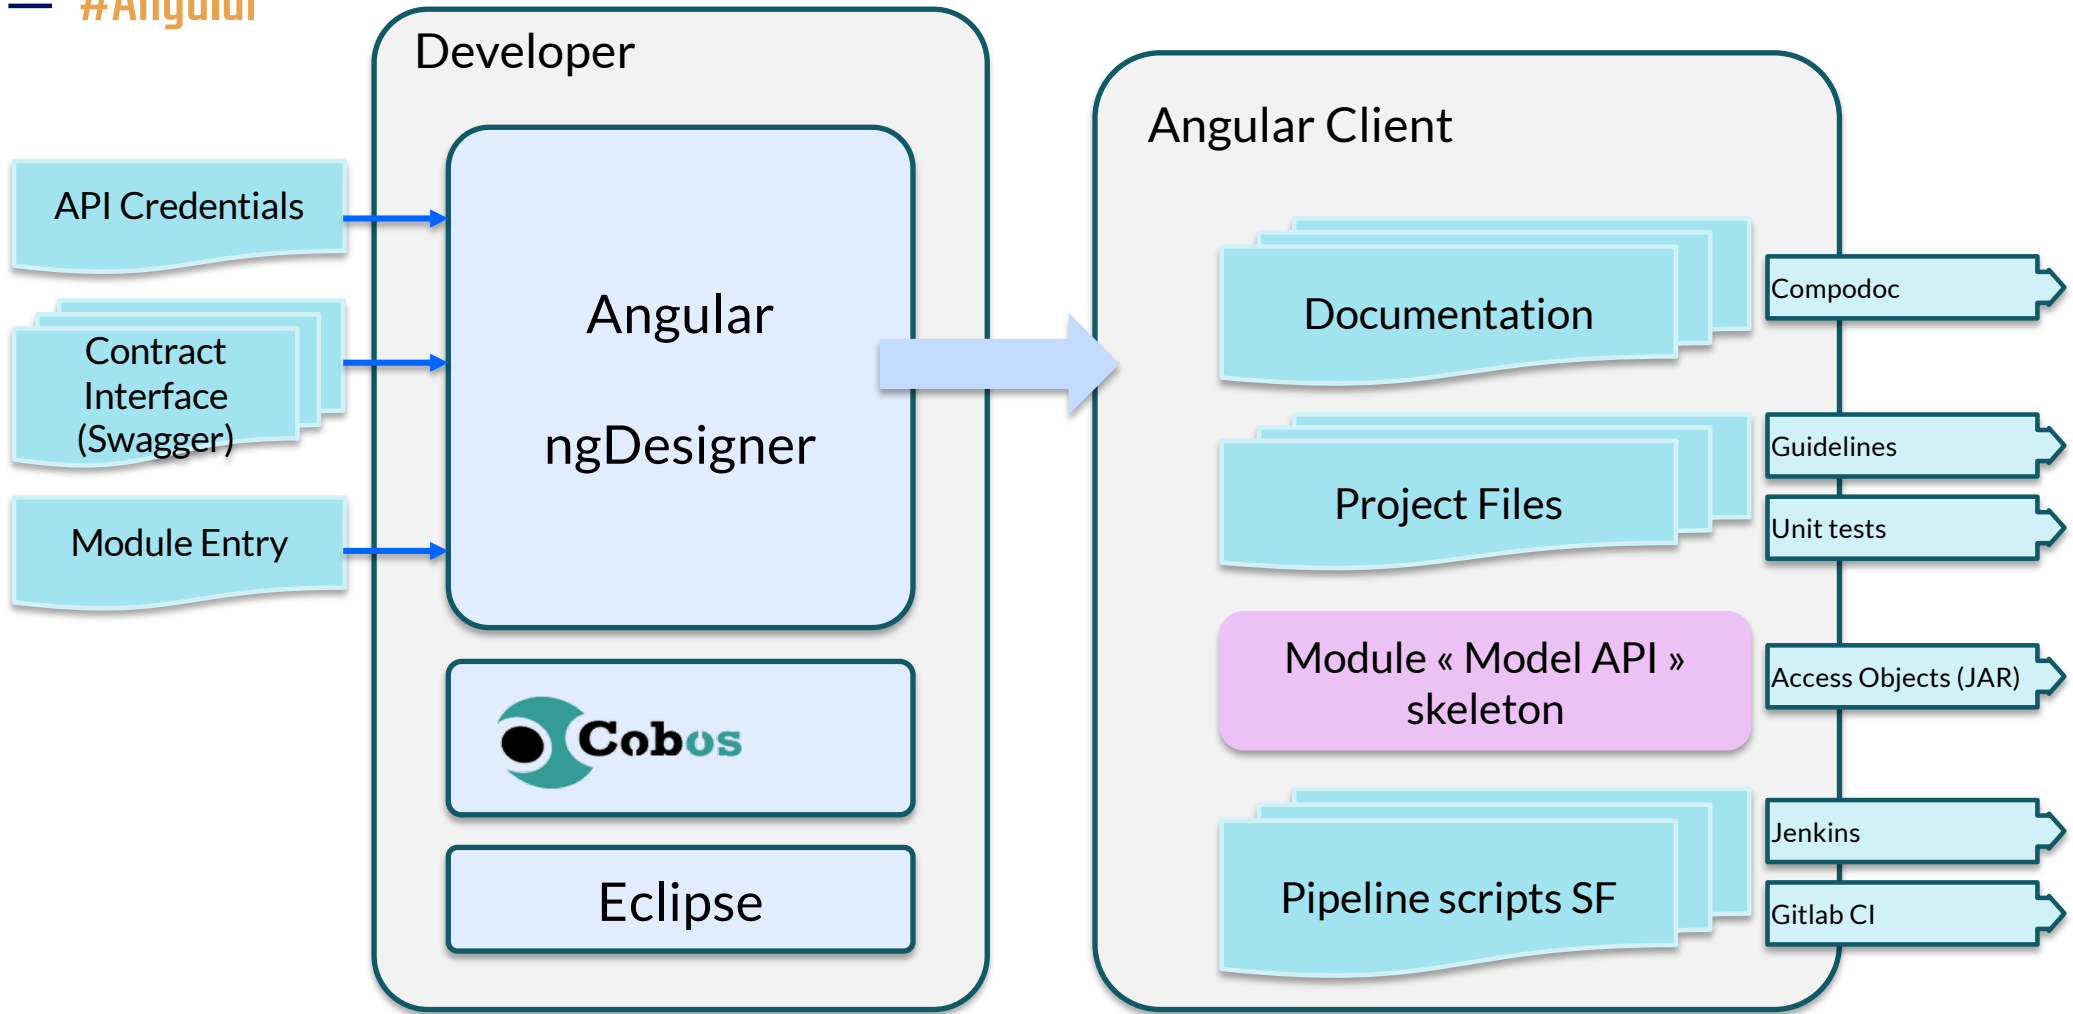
#Angular

Developer

API Credentials

Contract Interface (Swagger)

Module Entry

Angular

ngDesigner

Cobos

Eclipse

Angular Client

Documentation

Compodoc

Project Files

Guidelines

Unit tests

Module « Model API » skeleton

Access Objects (JAR)

Pipeline scripts SF

Jenkins

Gitlab CI